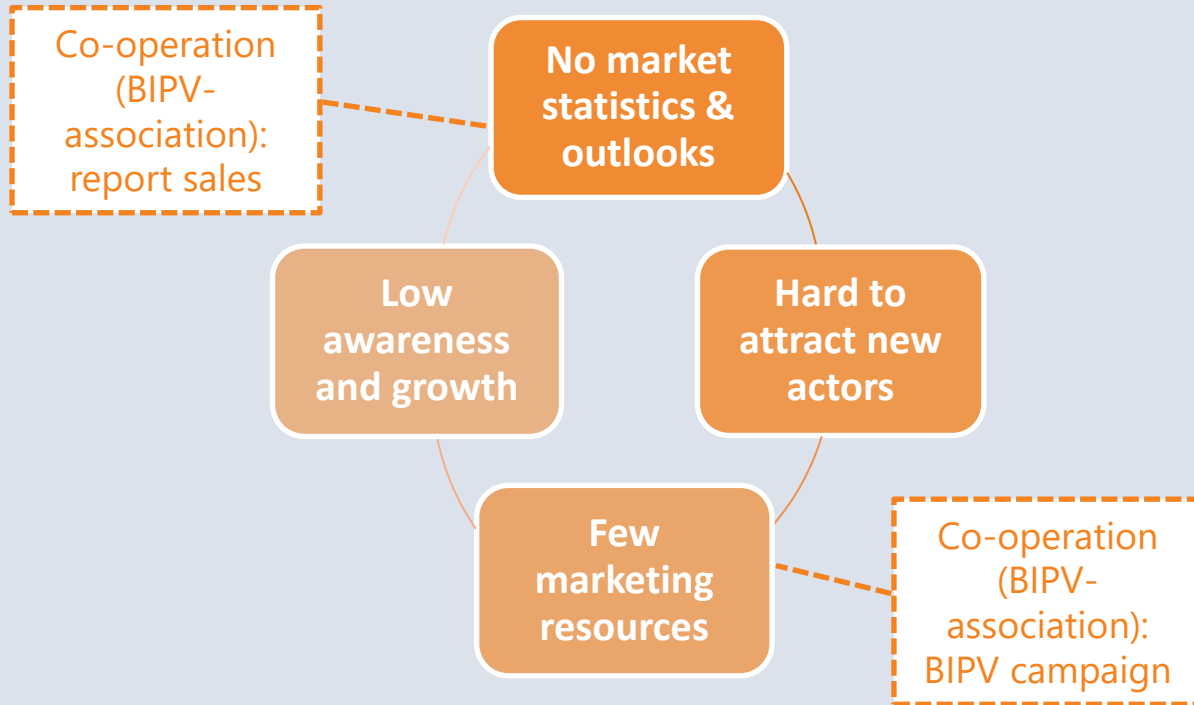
Co-operation (BIPV-association): report sales

No market statistics & outlooks

Hard to attract new actors

Few marketing resources

Low awareness and growth

Co-operation (BIPV-association): BIPV campaign